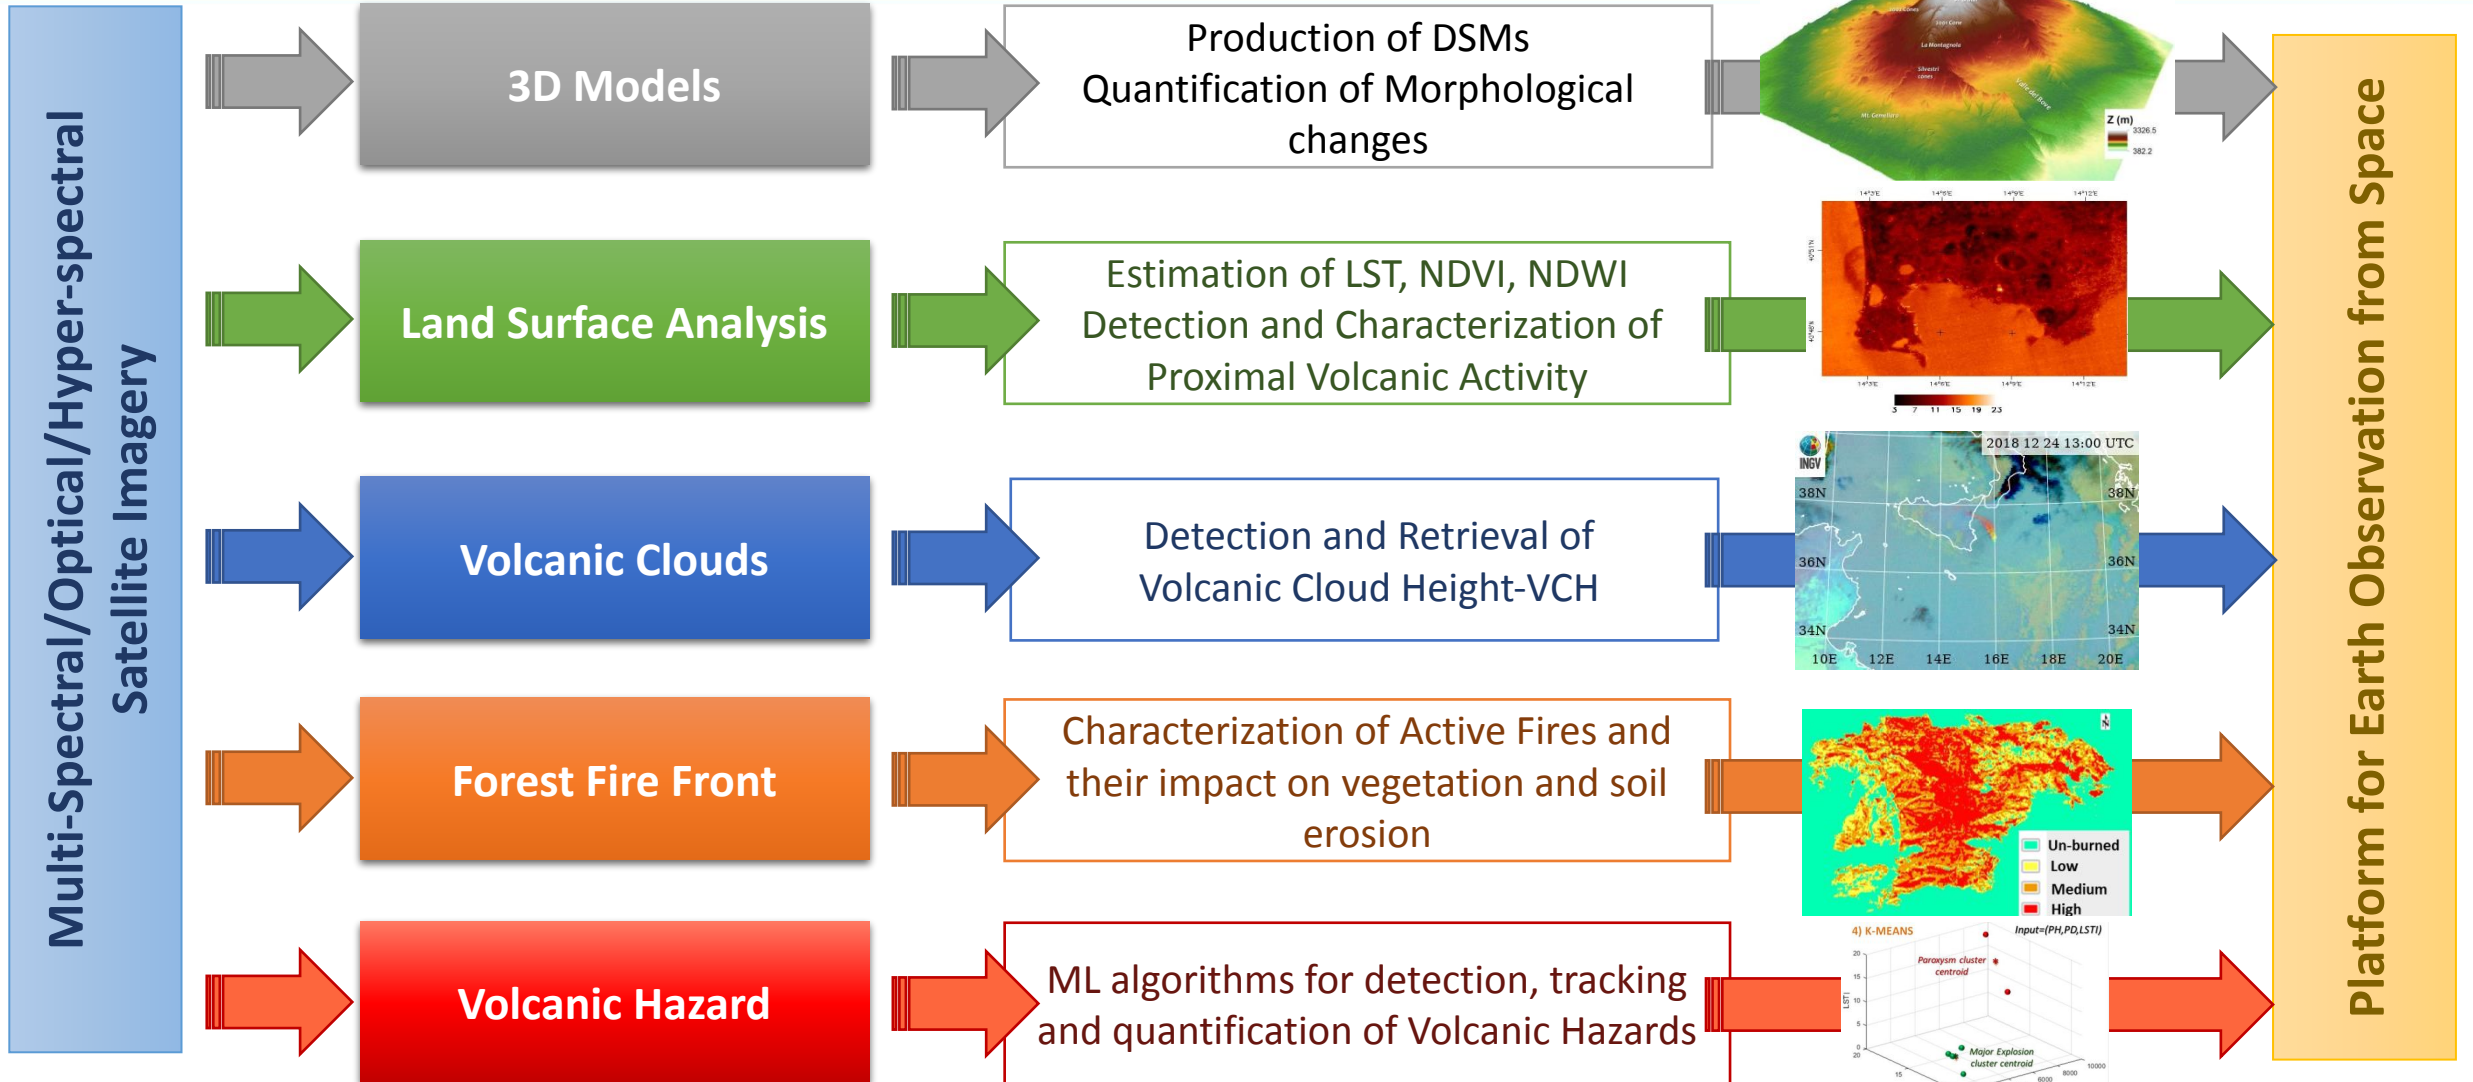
Multi-Spectral/Optical/Hyper-spectral Satellite Imagery

3D Models

Production of DSMs
Quantification of Morphological changes

Z (m)
3326.5
382.2

Land Surface Analysis

Estimation of LST, NDVI, NDWI
Detection and Characterization of Proximal Volcanic Activity

3 7 11 15 19 23

Volcanic Clouds

Detection and Retrieval of Volcanic Cloud Height-VCH

INGV
2018 12 24 13:00 UTC
38N 38N
36N 36N
34N 34N
10E 12E 14E 16E 18E 20E

Forest Fire Front

Characterization of Active Fires and their impact on vegetation and soil erosion

Un-burned
Low
Medium
High

Volcanic Hazard

ML algorithms for detection, tracking and quantification of Volcanic Hazards

4) K-MEANS
Input=(PH,PD,LSTI)
Paroxysm cluster centroid
Major Explosion cluster centroid

Platform for Earth Observation from Space